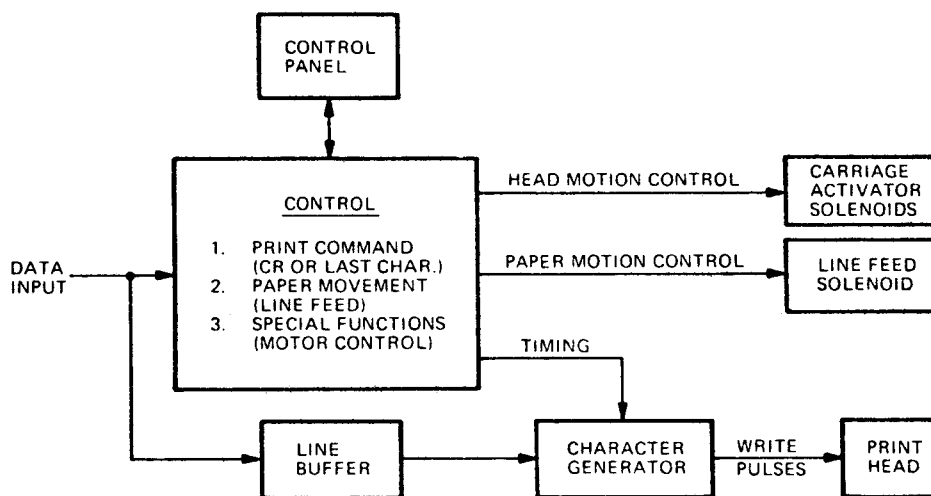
CONTROL PANEL

CONTROL

1. PRINT COMMAND (CR OR LAST CHAR.)
2. PAPER MOVEMENT (LINE FEED)
3. SPECIAL FUNCTIONS (MOTOR CONTROL)

HEAD MOTION CONTROL

CARRIAGE ACTIVATOR SOLENOIDS

PAPER MOTION CONTROL

LINE FEED SOLENOID

DATA INPUT

TIMING

LINE BUFFER

CHARACTER GENERATOR

WRITE PULSES

PRINT HEAD